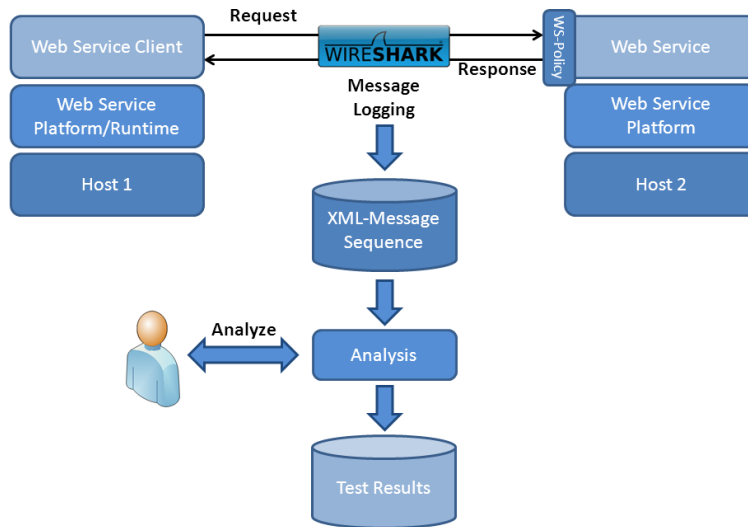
Request

Web Service Client

WIRESHARK

WS-Policy

Web Service

Response

Message Logging

Web Service Platform/Runtime

Web Service Platform

Host 1

Host 2

XML-Message Sequence

Analyze

Analysis

Test Results